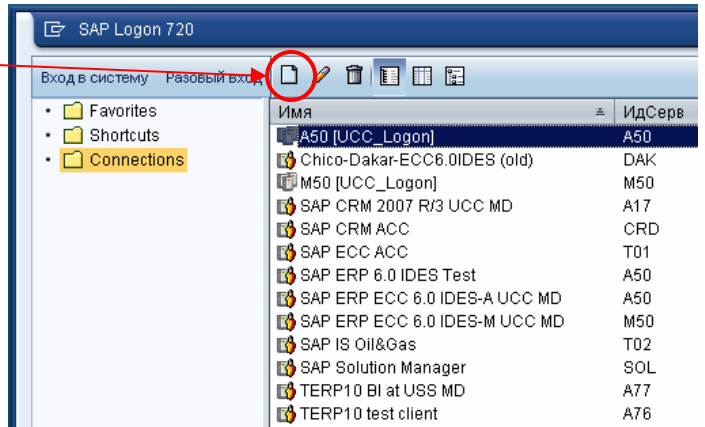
SAP Logon 720

Вход в систему Разовый вход

Favorites
Shortcuts
Connections

| Имя | ИдСерв |
|---|---|
| A50 [UCC_Logon] | A50 |
| Chico-Dakar-ECC6.0IDES (old) | DAK |
| M50 [UCC_Logon] | M50 |
| SAP CRM 2007 R/3 UCC MD | A17 |
| SAP CRM ACC | CRD |
| SAP ECC ACC | T01 |
| SAP ERP 6.0 IDES Test | A50 |
| SAP ERP ECC 6.0 IDES-A UCC MD | A50 |
| SAP ERP ECC 6.0 IDES-M UCC MD | M50 |
| SAP IS Oil&Gas | T02 |
| SAP Solution Manager | SOL |
| TERP10 BI at USS MD | A77 |
| TERP10 test client | A76 |